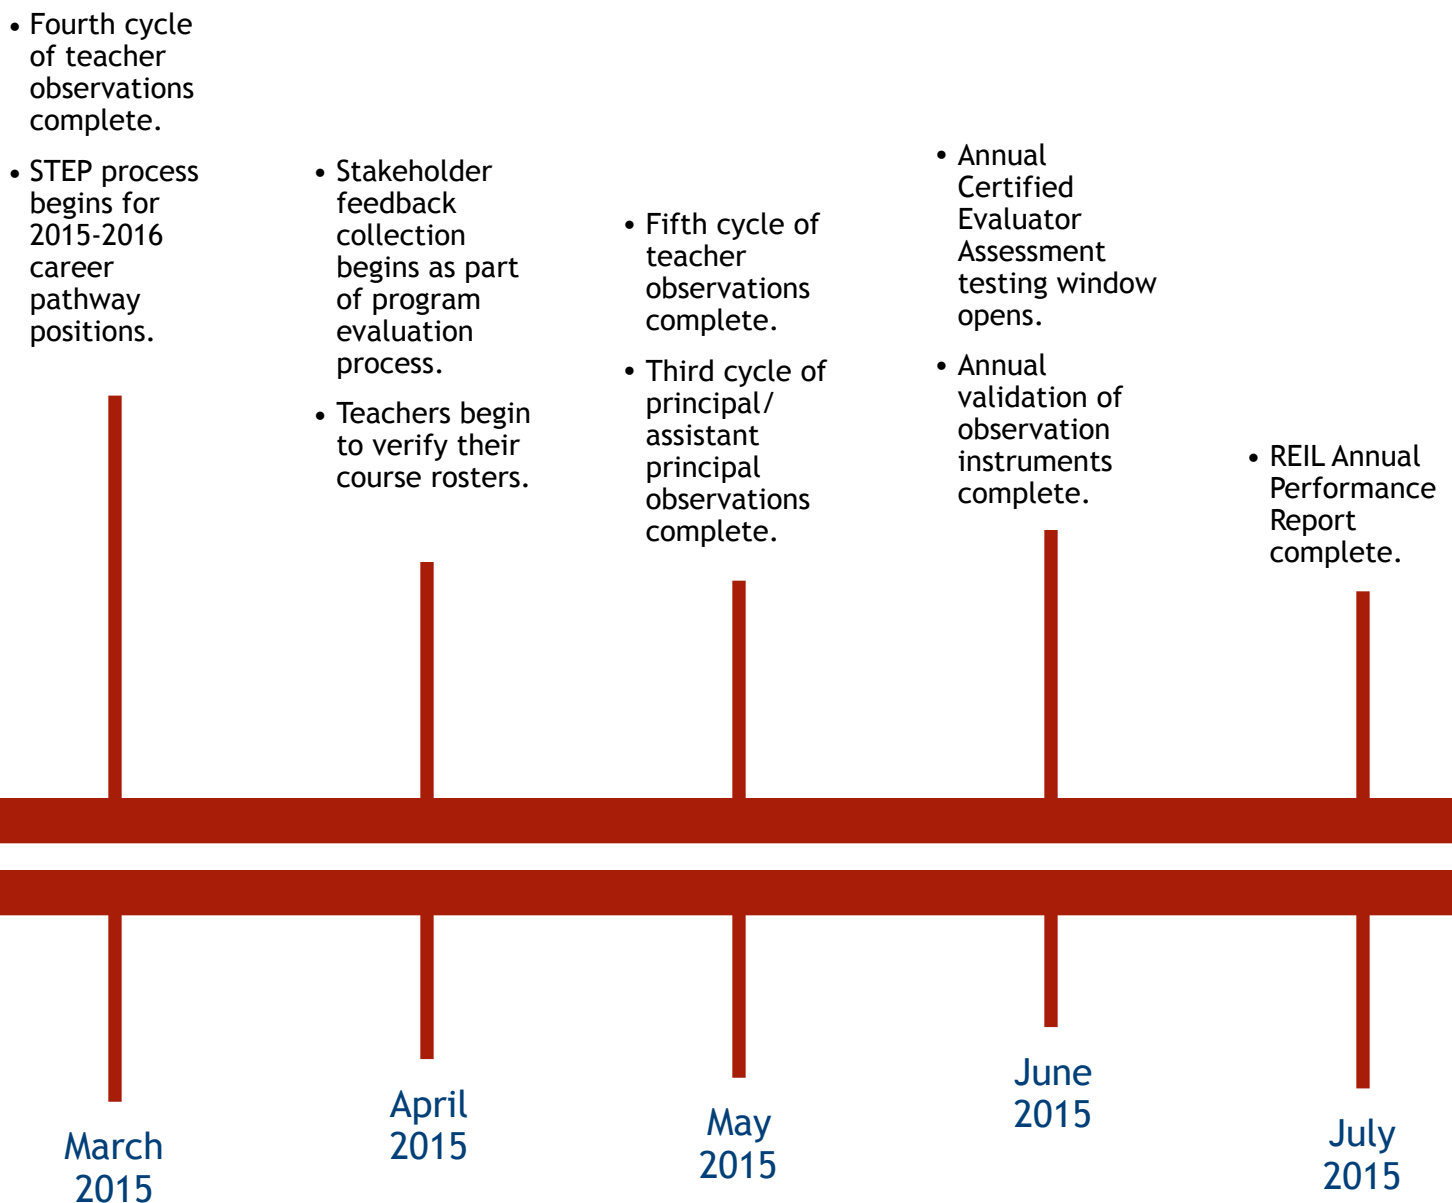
• Fourth cycle of teacher observations complete.

• STEP process begins for 2015-2016 career pathway positions.

March 2015

• Stakeholder feedback collection begins as part of program evaluation process.

• Teachers begin to verify their course rosters.

April 2015

• Fifth cycle of teacher observations complete.

• Third cycle of principal/ assistant principal observations complete.

May 2015

• Annual Certified Evaluator Assessment testing window opens.

• Annual validation of observation instruments complete.

June 2015

• REIL Annual Performance Report complete.

July 2015